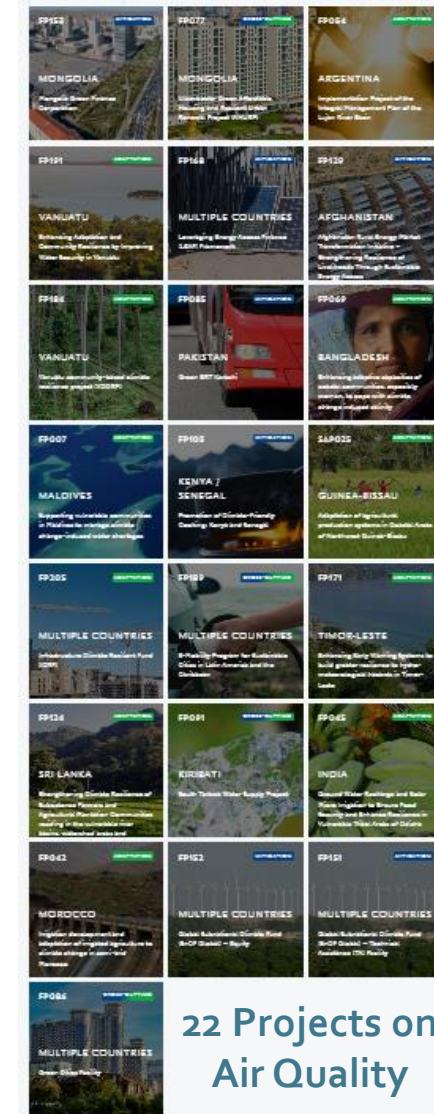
FP152

MONGOLIA

Mongolia Green Finance Corporation

FP077

MONGOLIA

Ulaanbaatar Green Affordable Housing and Resilient Urban Renewal Project (AHURP)

FP056

ARGENTINA

Implementation Project of the Integral Management Plan of the Luján River Basin

FP191

VANUATU

Enhancing Adaptation and Community Resilience by Improving Water Security in Vanuatu

FP168

MULTIPLE COUNTRIES

Leveraging Energy Access Finance (LEAF) Framework

FP129

AFGHANISTAN

Afghanistan Rural Energy Market Transformation Initiative – Strengthening Resilience of Livelihoods Through Sustainable Energy Access

FP184

VANUATU

Vanuatu community-based climate resilience project (VCCRP)

FP085

PAKISTAN

Green BRT Karachi

FP069

BANGLADESH

Enhancing adaptive capacities of coastal communities, especially women, to cope with climate change induced salinity

FP007

MALDIVES

Supporting vulnerable communities in Maldives to manage climate change-induced water shortages

FP103

KENYA / SENEGAL

Promotion of Climate-Friendly Cooking: Kenya and Senegal

SAP025

GUINEA-BISSAU

Adaptation of agricultural production systems in Coastal Areas of Northwest Guinea-Bissau

FP205

MULTIPLE COUNTRIES

Infrastructure Climate Resilient Fund (ICRF)

FP189

MULTIPLE COUNTRIES

E-Mobility Program for Sustainable Cities in Latin America and the Caribbean

FP171

TIMOR-LESTE

Enhancing Early Warning Systems to build greater resilience to hydro-meteorological hazards in Timor-Leste

FP124

SRI LANKA

Strengthening Climate Resilience of Subsistence Farmers and Agricultural Plantation Communities residing in the vulnerable river basins, watershed areas and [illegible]

FP091

KIRIBATI

South Tarawa Water Supply Project

FP045

INDIA

Ground Water Recharge and Solar Micro Irrigation to Ensure Food Security and Enhance Resilience in Vulnerable Tribal Areas of Odisha

FP042

MOROCCO

Irrigation development and adaptation of irrigated agriculture to climate change in semi-arid Morocco

FP152

MULTIPLE COUNTRIES

Global Subnational Climate Fund (SnCF Global) – Equity

FP151

MULTIPLE COUNTRIES

Global Subnational Climate Fund (SnCF Global) – Technical Assistance (TA) Facility

FP086

MULTIPLE COUNTRIES

Green Cities Facility

22 Projects on Air Quality